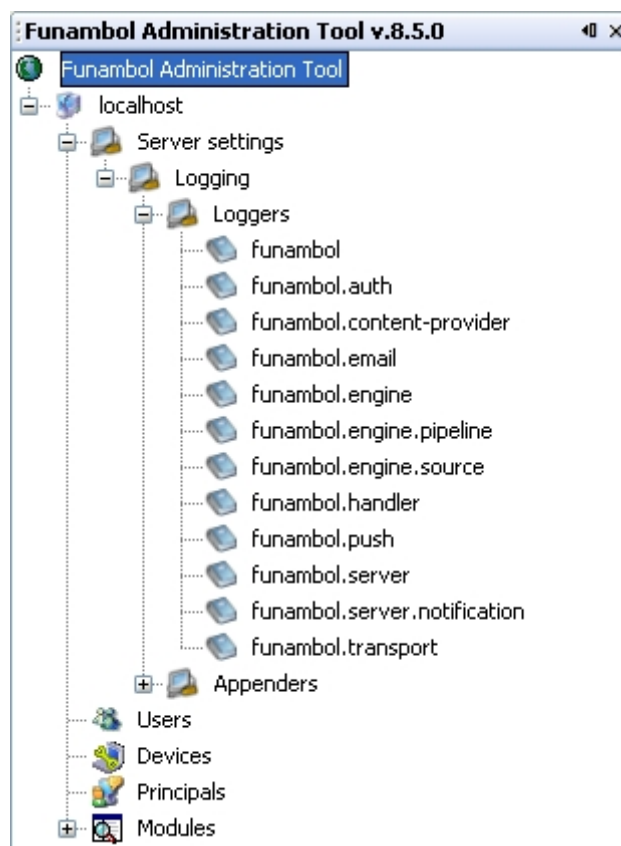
Funambol Administration Tool v.8.5.0

Funambol Administration Tool
localhost
Server settings
Logging
Loggers
funambol
funambol.auth
funambol.content-provider
funambol.email
funambol.engine
funambol.engine.pipeline
funambol.engine.source
funambol.handler
funambol.push
funambol.server
funambol.server.notification
funambol.transport
Appenders
Users
Devices
Principals
Modules